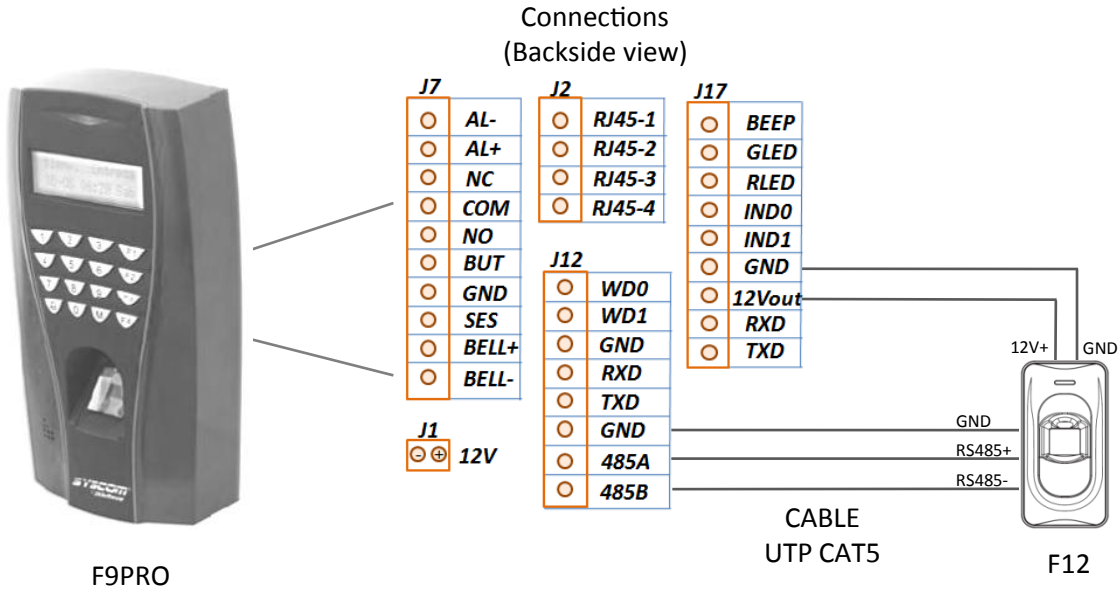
Connections
(Backside view)

J7
AL-
AL+
NC
COM
NO
BUT
GND
SES
BELL+
BELL-

J2
RJ45-1
RJ45-2
RJ45-3
RJ45-4

J17
BEEP
GLED
RLED
IND0
IND1
GND
12Vout
RXD
TXD

J12
WD0
WD1
GND
RXD
TXD
GND
485A
485B

J1
⊖⊕ 12V

12V+
GND
GND
RS485+
RS485-

CABLE
UTP CAT5

SYSCOM

F9PRO

F12